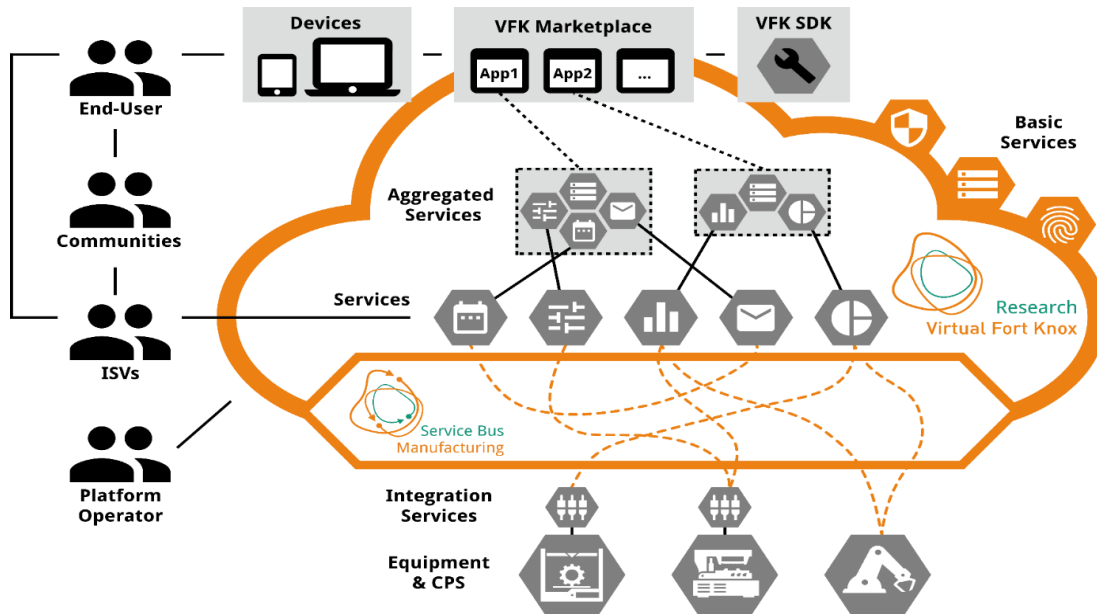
Devices

VFK Marketplace

App1

App2

...

VFK SDK

End-User

Communities

ISVs

Platform Operator

Basic Services

Aggregated Services

Services

Research Virtual Fort Knox

Service Bus Manufacturing

Integration Services

Equipment & CPS